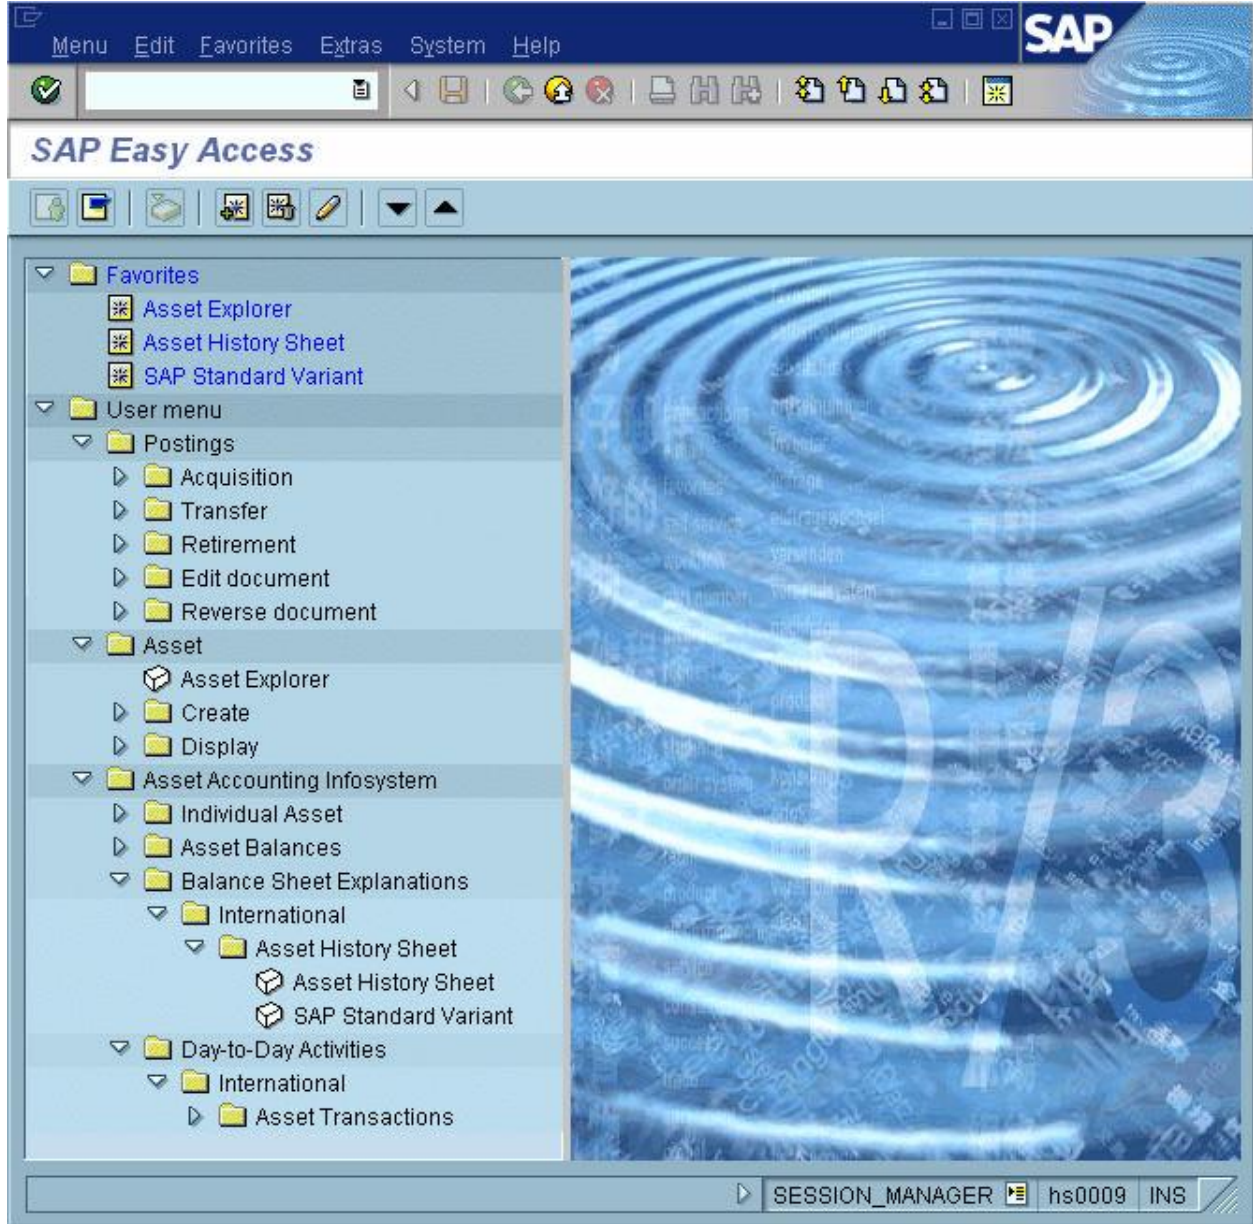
Menu Edit Favorites Extras System Help

SAP

SAP Easy Access

Favorites
Asset Explorer
Asset History Sheet
SAP Standard Variant
User menu
Postings
Acquisition
Transfer
Retirement
Edit document
Reverse document
Asset
Asset Explorer
Create
Display
Asset Accounting Infosystem
Individual Asset
Asset Balances
Balance Sheet Explanations
International
Asset History Sheet
Asset History Sheet
SAP Standard Variant
Day-to-Day Activities
International
Asset Transactions

R/3

SESSION_MANAGER hs0009 INS